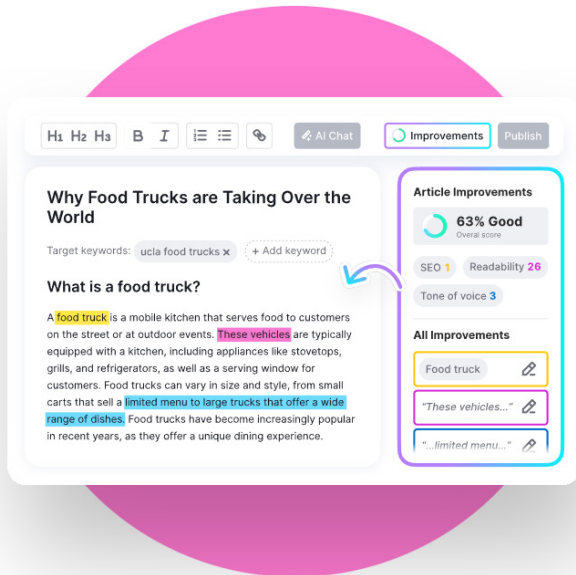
H1 H2 H3 B I AI Chat Improvements Publish

Why Food Trucks are Taking Over the World

Target keywords: ucla food trucks × + Add keyword

What is a food truck?

A food truck is a mobile kitchen that serves food to customers on the street or at outdoor events. These vehicles are typically equipped with a kitchen, including appliances like stovetops, grills, and refrigerators, as well as a serving window for customers. Food trucks can vary in size and style, from small carts that sell a limited menu to large trucks that offer a wide range of dishes. Food trucks have become increasingly popular in recent years, as they offer a unique dining experience.

Article Improvements

63% Good
Overal score

SEO 1 Readability 26
Tone of voice 3

All Improvements

Food truck

"These vehicles..."

"...limited menu..."